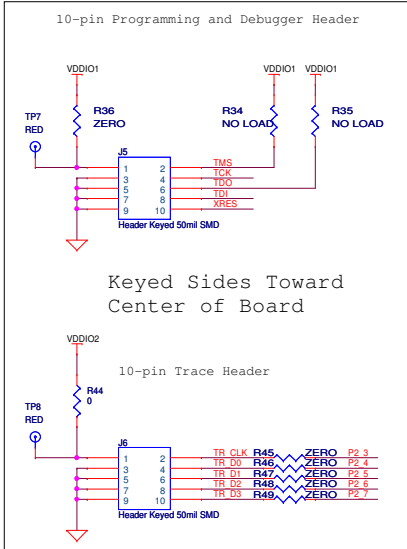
10-pin Programming and Debugger Header

VDDIO1

VDDIO1 VDDIO1

TP7
RED

R36
ZERO

R34
NO LOAD

R35
NO LOAD

J5

| 1 | 2 |
|---|---|
| 3 | 4 |
| 5 | 6 |
| 7 | 8 |
| 9 | 10 |

TMS
TCK
TDO
TDI
XRES

Header Keyed 50mil SMD

Keyed Sides Toward
Center of Board

VDDIO2

10-pin Trace Header

R44
0

TP8
RED

J6

| 1 | 2 |
|---|---|
| 3 | 4 |
| 5 | 6 |
| 7 | 8 |
| 9 | 10 |

TR CLK R45 ZERO P2 3
TR D0 R46 ZERO P2 4
TR D1 R47 ZERO P2 5
TR D2 R48 ZERO P2 6
TR D3 R49 ZERO P2 7

Header Keyed 50mil SMD